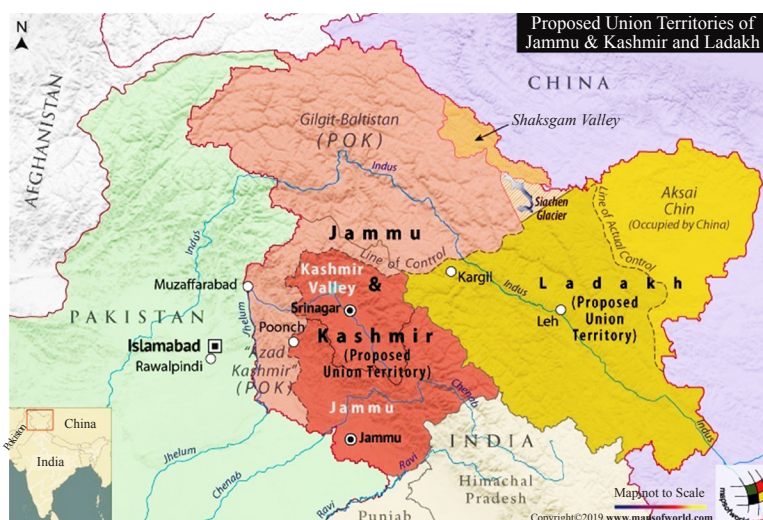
N

Proposed Union Territories of Jammu & Kashmir and Ladakh

CHINA

AFGHANISTAN

Gilgit-Baltistan (POK)

Shaksgam Valley

Indus

Siachen Glacier

Aksai Chin (Occupied by China)

Line of Actual Control

Jammu

Line of Control

Kashmir Valley

&

Kashmir (Proposed Union Territory)

Kargil

Ladakh (Proposed Union Territory)

Leh

Indus

Muzaffarabad

Srinagar

PAKISTAN

Poonch

Jhelum

Indus

Islamabad

Rawalpindi

"Azad Kashmir" (POK)

Jammu

Jammu

Chenab

INDIA

Indus

Jhelum

Chenab

Ravi

Ravi

Himachal Pradesh

Punjab

China

Pakistan

India

Map not to Scale

Copyright©2019 www.mapsofworld.com

mapsofworld